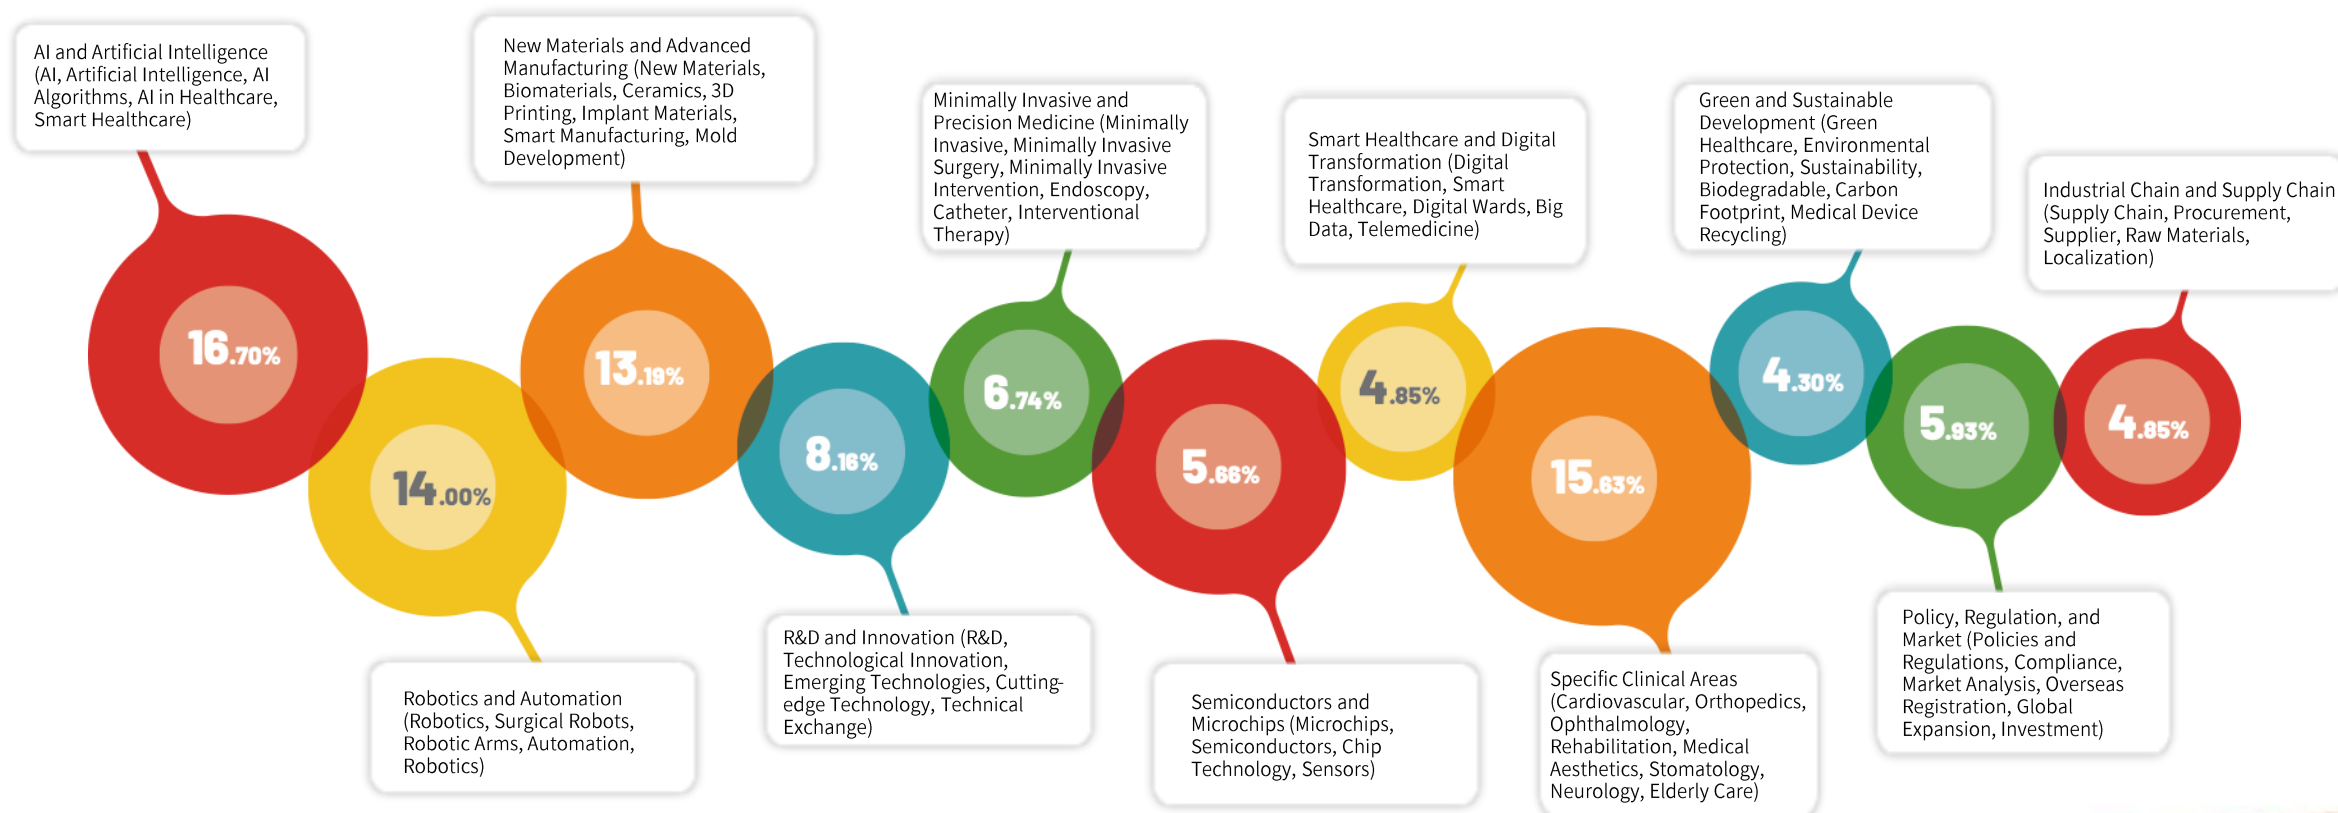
AI and Artificial Intelligence (AI, Artificial Intelligence, AI Algorithms, AI in Healthcare, Smart Healthcare)

16.70%

Robotics and Automation (Robotics, Surgical Robots, Robotic Arms, Automation, Robotics)

14.00%

New Materials and Advanced Manufacturing (New Materials, Biomaterials, Ceramics, 3D Printing, Implant Materials, Smart Manufacturing, Mold Development)

13.19%

R&D and Innovation (R&D, Technological Innovation, Emerging Technologies, Cutting-edge Technology, Technical Exchange)

8.16%

Minimally Invasive and Precision Medicine (Minimally Invasive, Minimally Invasive Surgery, Minimally Invasive Intervention, Endoscopy, Catheter, Interventional Therapy)

6.74%

Semiconductors and Microchips (Microchips, Semiconductors, Chip Technology, Sensors)

5.66%

Smart Healthcare and Digital Transformation (Digital Transformation, Smart Healthcare, Digital Wards, Big Data, Telemedicine)

4.85%

Specific Clinical Areas (Cardiovascular, Orthopedics, Ophthalmology, Rehabilitation, Medical Aesthetics, Stomatology, Neurology, Elderly Care)

15.63%

Green and Sustainable Development (Green Healthcare, Environmental Protection, Sustainability, Biodegradable, Carbon Footprint, Medical Device Recycling)

4.30%

Policy, Regulation, and Market (Policies and Regulations, Compliance, Market Analysis, Overseas Registration, Global Expansion, Investment)

5.93%

Industrial Chain and Supply Chain (Supply Chain, Procurement, Supplier, Raw Materials, Localization)

4.85%